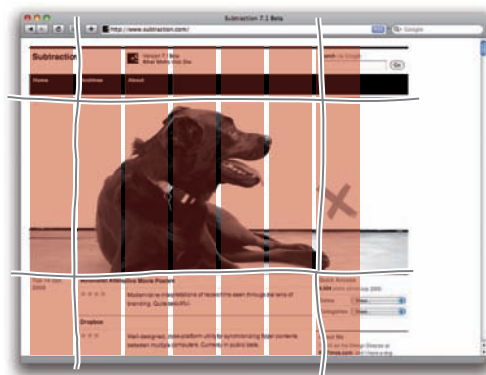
Subtraction 7.1 Beta

http://www.subtraction.com/

Google

Subtraction

Version 7.1 Beta
What Works And Doe

Search via Google

Go

Home

Archives

About

Tue 14 Jan 2008

Animated Interactive Movie Posters

Masterwise re-interpretations of recent film seen through the lens of branding. Quiddesk.info.

Dropbox

Well designed, cross-platform utility for synchronizing folder contents between multiple computers. Currently in public beta.

Quick Browse

Dates

Categories

Show

Show

About Me

I'm Khoi Vinh, the Design Director at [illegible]